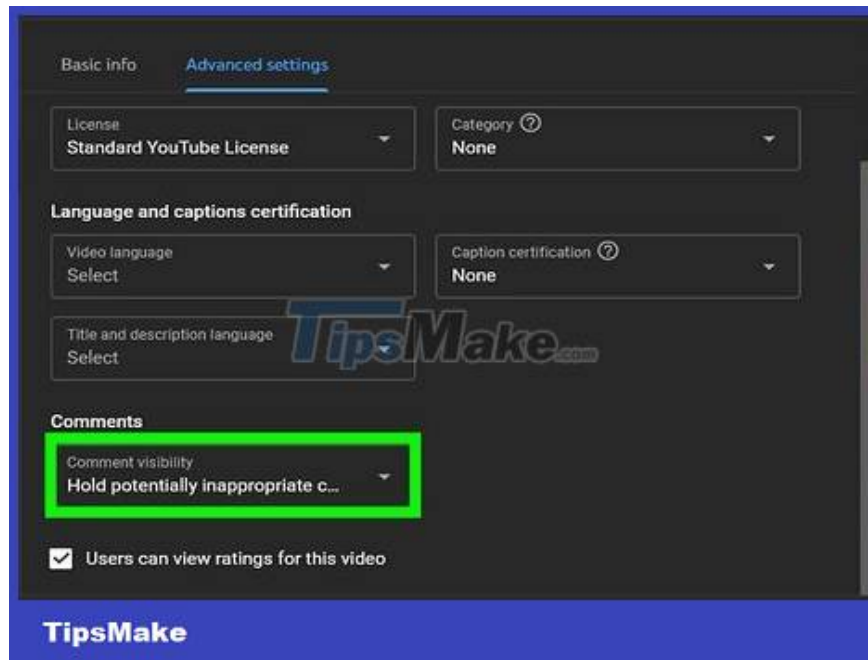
Basic info Advanced settings

License
Standard YouTube License

Category
None

Language and captions certification

Video language
Select

Caption certification
None

Title and description language
Select

TipsMake.com

Comments

Comment visibility
Hold potentially inappropriate c...

Users can view ratings for this video

TipsMake